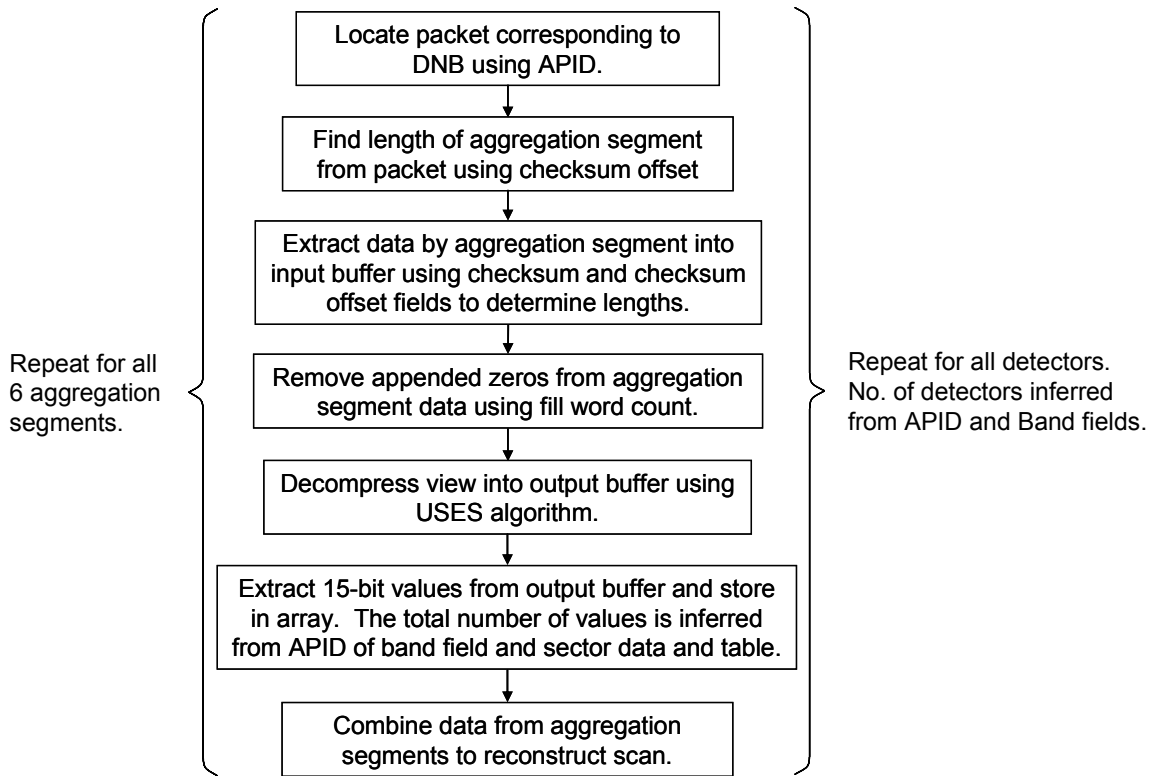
Locate packet corresponding to DNB using APID.

Find length of aggregation segment from packet using checksum offset

Extract data by aggregation segment into input buffer using checksum and checksum offset fields to determine lengths.

Repeat for all 6 aggregation segments.

Remove appended zeros from aggregation segment data using fill word count.

Repeat for all detectors. No. of detectors inferred from APID and Band fields.

Decompress view into output buffer using USES algorithm.

Extract 15-bit values from output buffer and store in array. The total number of values is inferred from APID of band field and sector data and table.

Combine data from aggregation segments to reconstruct scan.